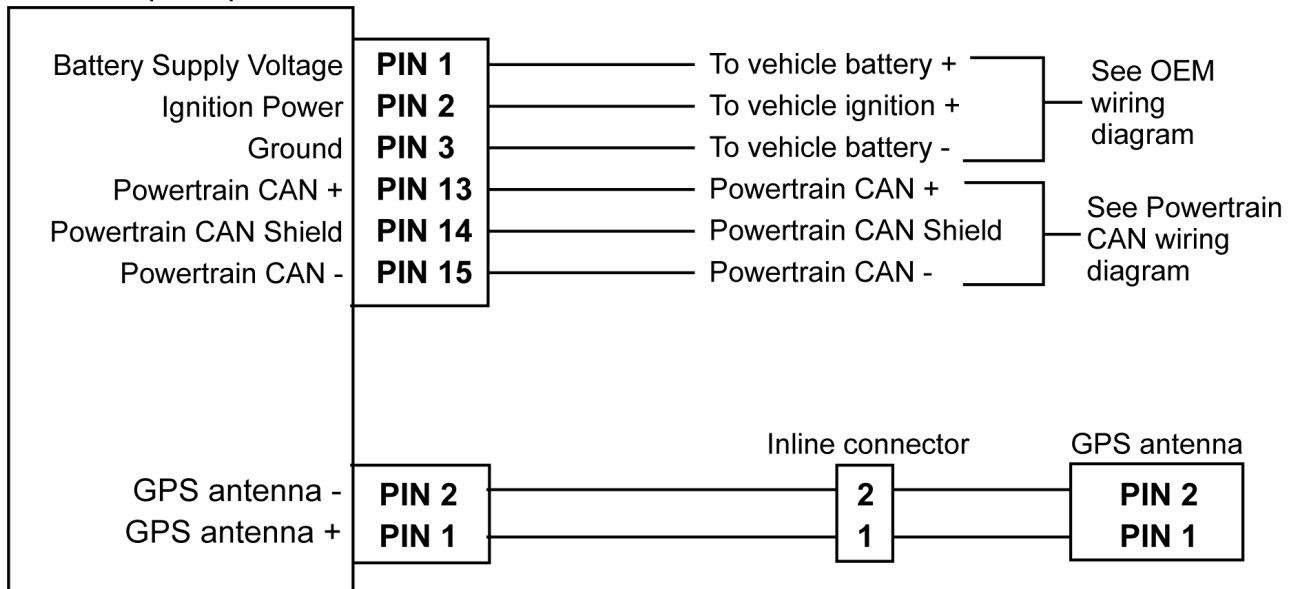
Battery Supply Voltage
Ignition Power
Ground
Powertrain CAN +
Powertrain CAN Shield
Powertrain CAN -

PIN 1
PIN 2
PIN 3
PIN 13
PIN 14
PIN 15

To vehicle battery +
To vehicle ignition +
To vehicle battery -
Powertrain CAN +
Powertrain CAN Shield
Powertrain CAN -

See OEM wiring diagram

See Powertrain CAN wiring diagram

GPS antenna -
GPS antenna +

PIN 2
PIN 1

Inline connector
2
1

GPS antenna
PIN 2
PIN 1